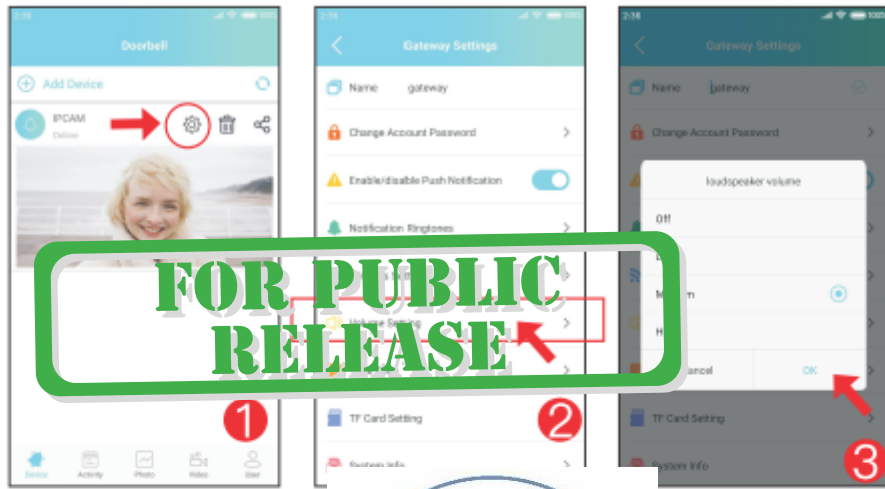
2:36

Doorbell

Add Device

IPCAM
Online

Device Activity Photo Video User

1

2:36

Gateway Settings

Name gateway

Change Account Password

Enable/disable Push Notification

Notification Ringtones

Volume Setting

TF Card Setting

System Info

2

2:36

Gateway Settings

Name gateway

Change Account Password

loudspeaker volume

Off

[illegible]

Medium

H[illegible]

Cancel

OK

TF Card Setting

System Info

3

FOR PUBLIC RELEASE